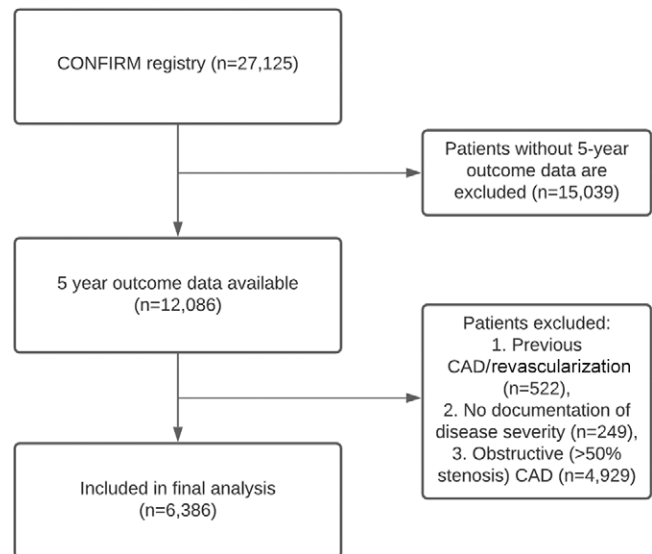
CONFIRM registry (n=27,125)

Patients without 5-year outcome data are excluded (n=15,039)

5 year outcome data available (n=12,086)

Patients excluded:
1. Previous CAD/revascularization (n=522),
2. No documentation of disease severity (n=249),
3. Obstructive (>50% stenosis) CAD (n=4,929)

Included in final analysis (n=6,386)